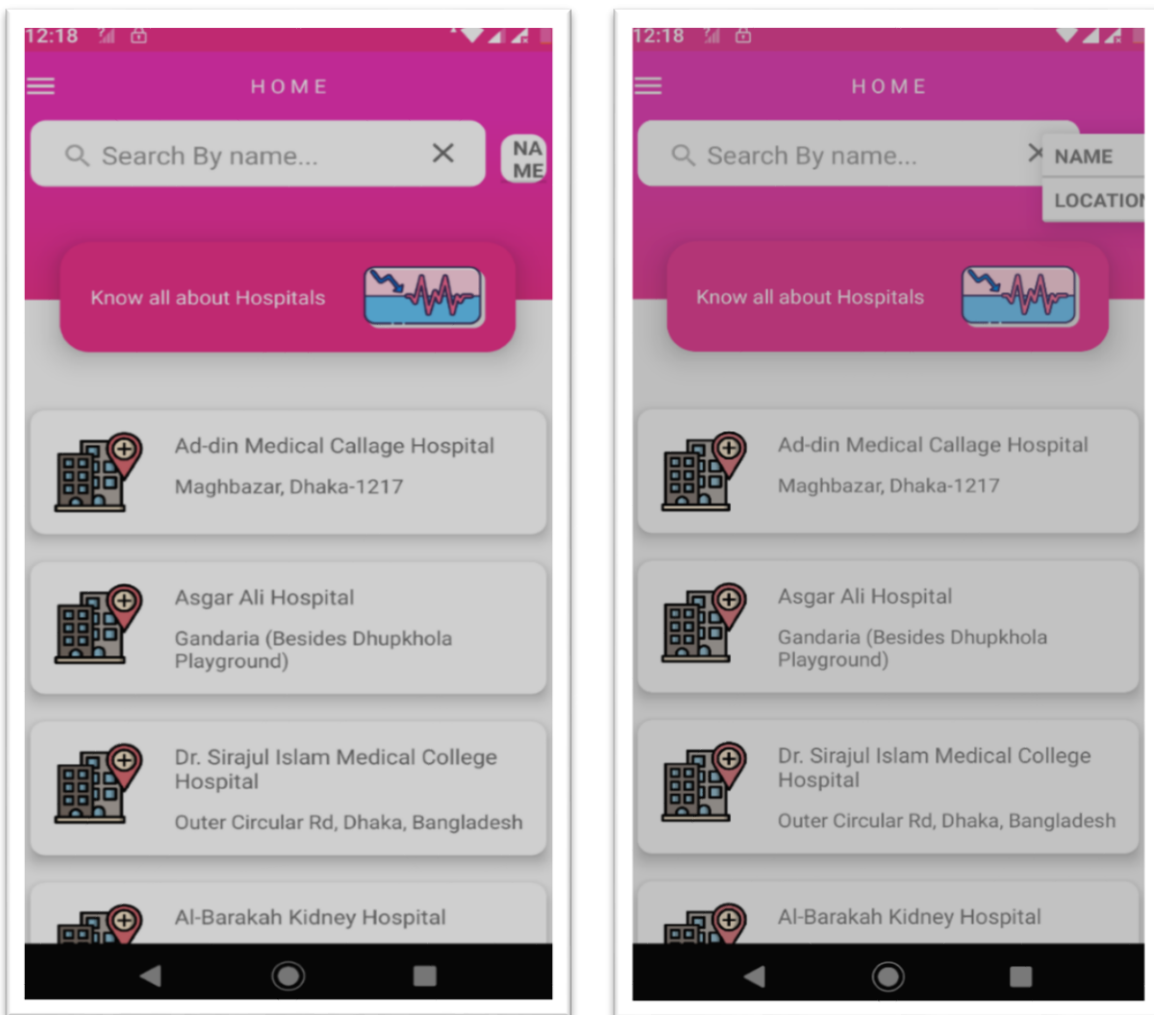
12:18

HOME

Search By name...

NA ME

Know all about Hospitals

Ad-din Medical Callage Hospital

Maghbazar, Dhaka-1217

Asgar Ali Hospital

Gandaria (Besides Dhupkhola Playground)

Dr. Sirajul Islam Medical College Hospital

Outer Circular Rd, Dhaka, Bangladesh

Al-Barakah Kidney Hospital

12:18

HOME

Search By name...

NAME

LOCATION

Know all about Hospitals

Ad-din Medical Callage Hospital

Maghbazar, Dhaka-1217

Asgar Ali Hospital

Gandaria (Besides Dhupkhola Playground)

Dr. Sirajul Islam Medical College Hospital

Outer Circular Rd, Dhaka, Bangladesh

Al-Barakah Kidney Hospital